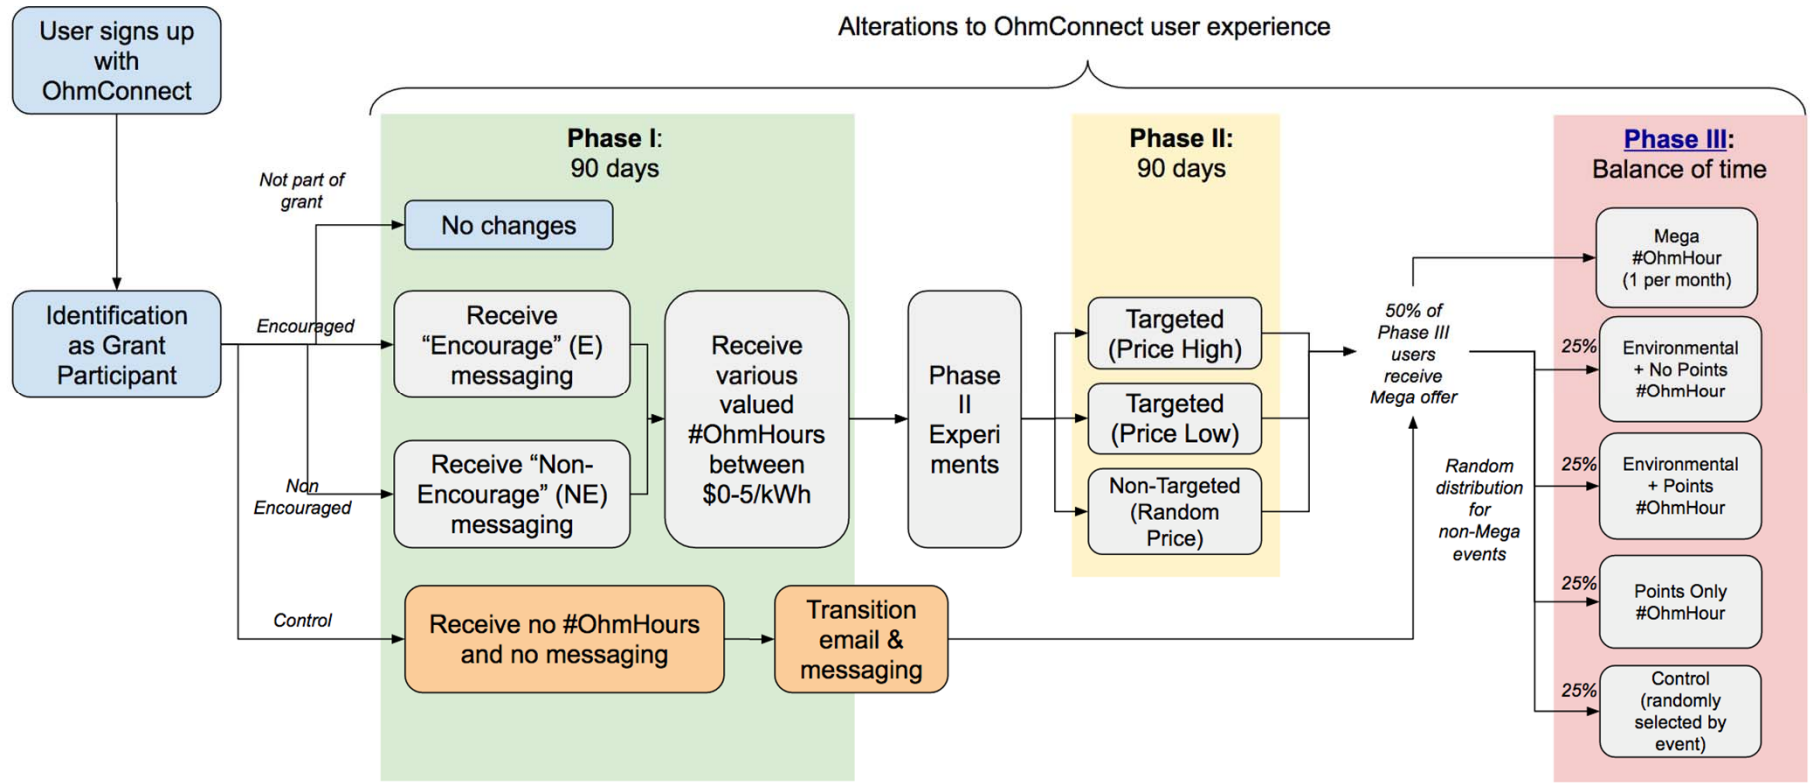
User signs up with OhmConnect

Alterations to OhmConnect user experience

Identification as Grant Participant

Not part of grant

Encouraged

Non Encouraged

Control

Phase I: 90 days

No changes

Receive "Encourage" (E) messaging

Receive "Non-Encourage" (NE) messaging

Receive various valued #OhmHours between $0-5/kWh

Receive no #OhmHours and no messaging

Transition email & messaging

Phase II Experiments

Phase II: 90 days

Targeted (Price High)

Targeted (Price Low)

Non-Targeted (Random Price)

50% of Phase III users receive Mega offer

Random distribution for non-Mega events

Phase III: Balance of time

Mega #OhmHour (1 per month)

25%

Environmental + No Points #OhmHour

25%

Environmental + Points #OhmHour

25%

Points Only #OhmHour

25%

Control (randomly selected by event)